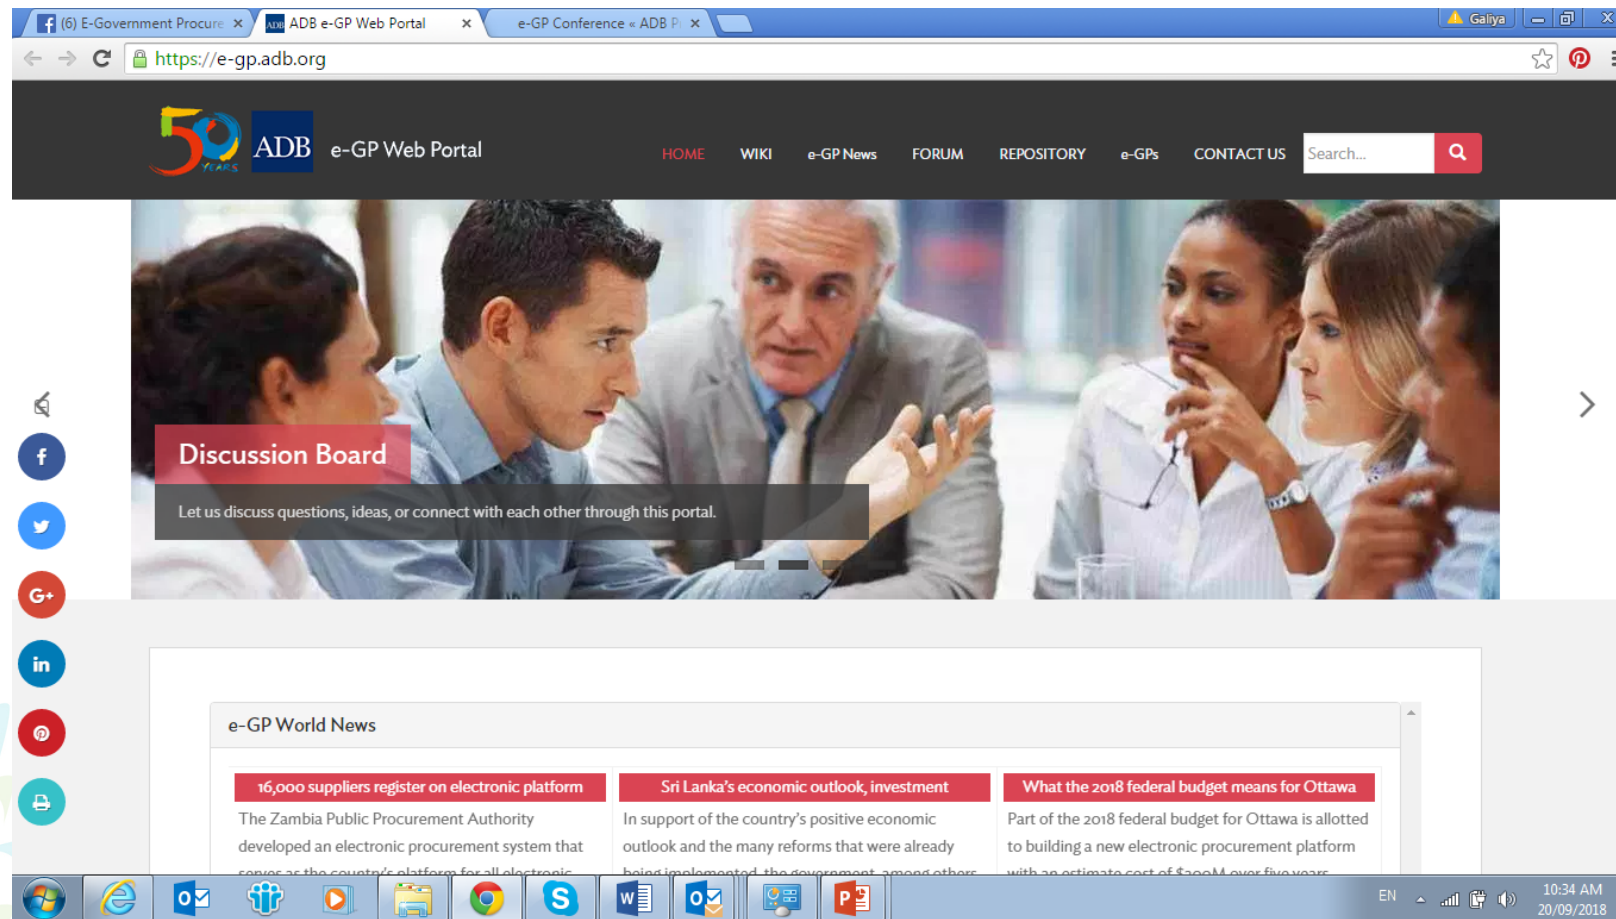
(6) E-Government Procure ×
ADB e-GP Web Portal ×
e-GP Conference « ADB P ×
Galiya
https://e-gp.adb.org

50 YEARS ADB e-GP Web Portal

HOME WIKI e-GP News FORUM REPOSITORY e-GPs CONTACT US Search...

Discussion Board

Let us discuss questions, ideas, or connect with each other through this portal.

e-GP World News

16,000 suppliers register on electronic platform
The Zambia Public Procurement Authority developed an electronic procurement system that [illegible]

Sri Lanka's economic outlook, investment
In support of the country's positive economic outlook and the many reforms that were already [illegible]

What the 2018 federal budget means for Ottawa
Part of the 2018 federal budget for Ottawa is allotted to building a new electronic procurement platform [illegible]

EN 10:34 AM 20/09/2018